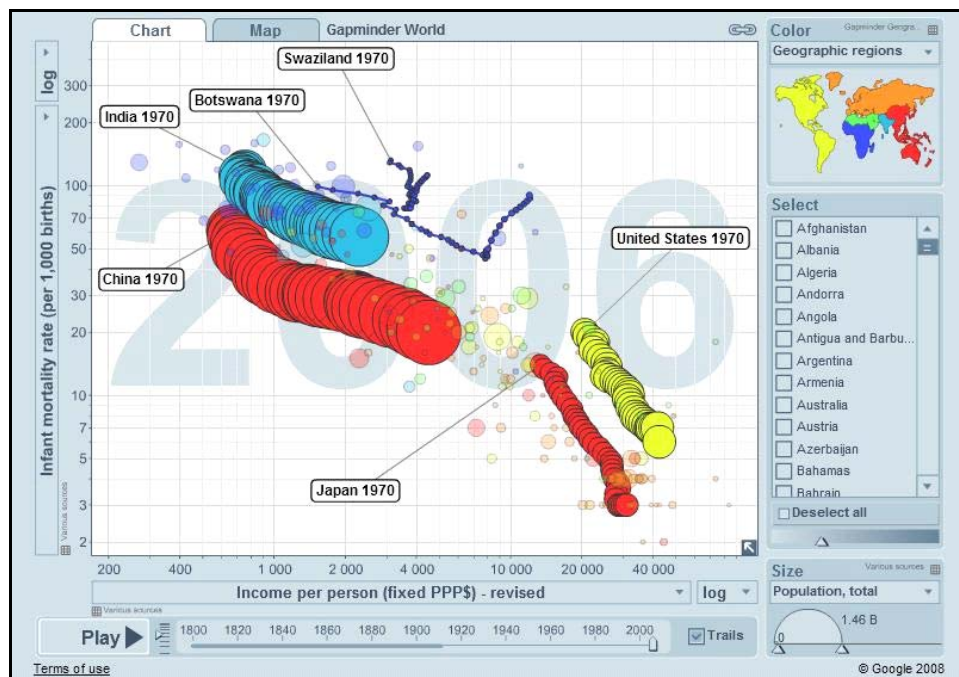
Chart
Map
Gapminder World

log
Infant mortality rate (per 1,000 births)
Various sources

300
200
100
70
50
30
20
10
7
5
3
2

2006

Swaziland 1970
Botswana 1970
India 1970
China 1970
United States 1970
Japan 1970

200
400
1 000
2 000
4 000
10 000
20 000
40 000

Income per person (fixed PPP$) - revised
log
Various sources

Play
1800
1820
1840
1860
1880
1900
1920
1940
1960
1980
2000
Trails

Color
Gapminder Geogra...
Geographic regions

Select
Afghanistan
Albania
Algeria
Andorra
Angola
Antigua and Barbu...
Argentina
Armenia
Australia
Austria
Azerbaijan
Bahamas
Bahrain
Deselect all

Size
Various sources
Population, total
1.46 B
0

Terms of use
© Google 2008